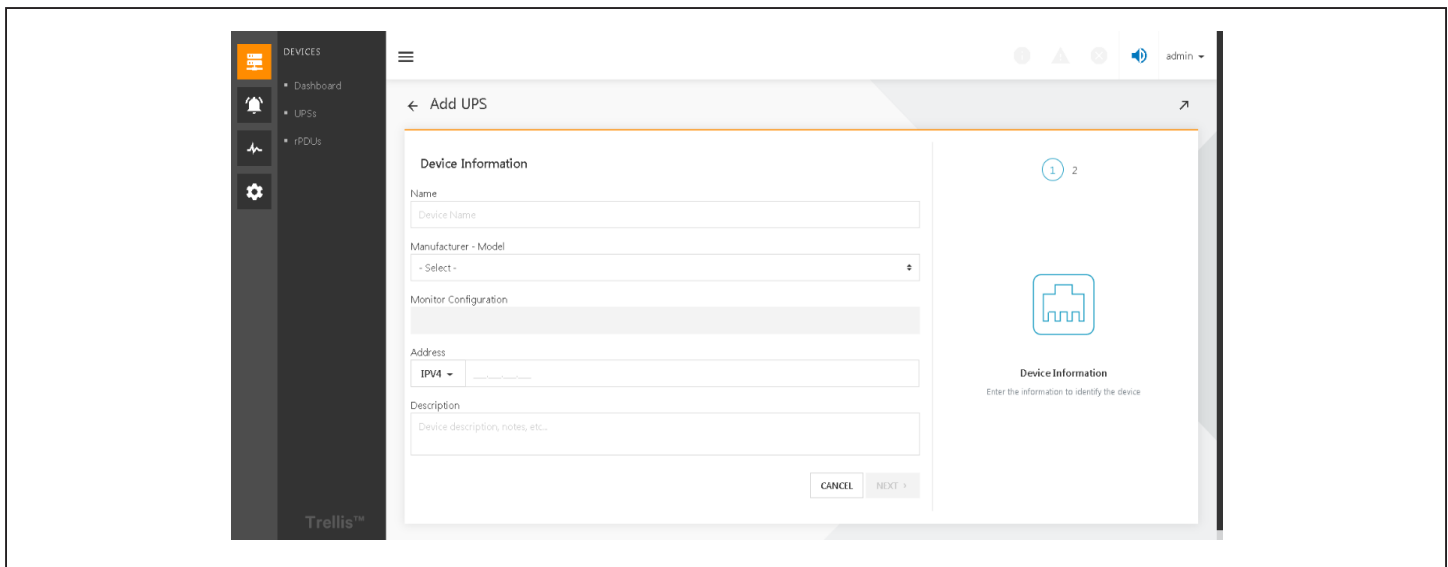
DEVICES

• Dashboard
• UPSs
• rPDUs

Trellis™

admin

← Add UPS

Device Information

Name

Device Name

Manufacturer - Model

- Select -

Monitor Configuration

Address

IPV4

Description

Device description, notes, etc...

CANCEL NEXT ›

1 2

Device Information

Enter the information to identify the device